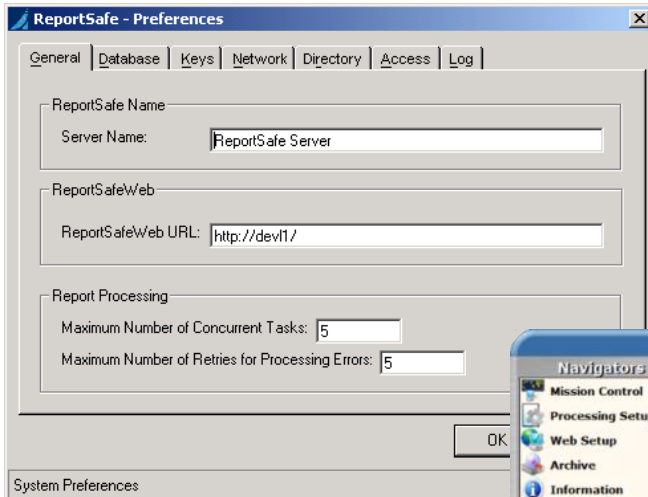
ReportSafe - Preferences

General | Database | Keys | Network | Directory | Access | Log

ReportSafe Name

Server Name: ReportSafe Server

ReportSafeWeb

ReportSafeWeb URL: http://devl1/

Report Processing

Maximum Number of Concurrent Tasks: 5

Maximum Number of Retries for Processing Errors: 5

OK

System Preferences

Navigators

Mission Control

Processing Setu

Web Setup

Archive

Information